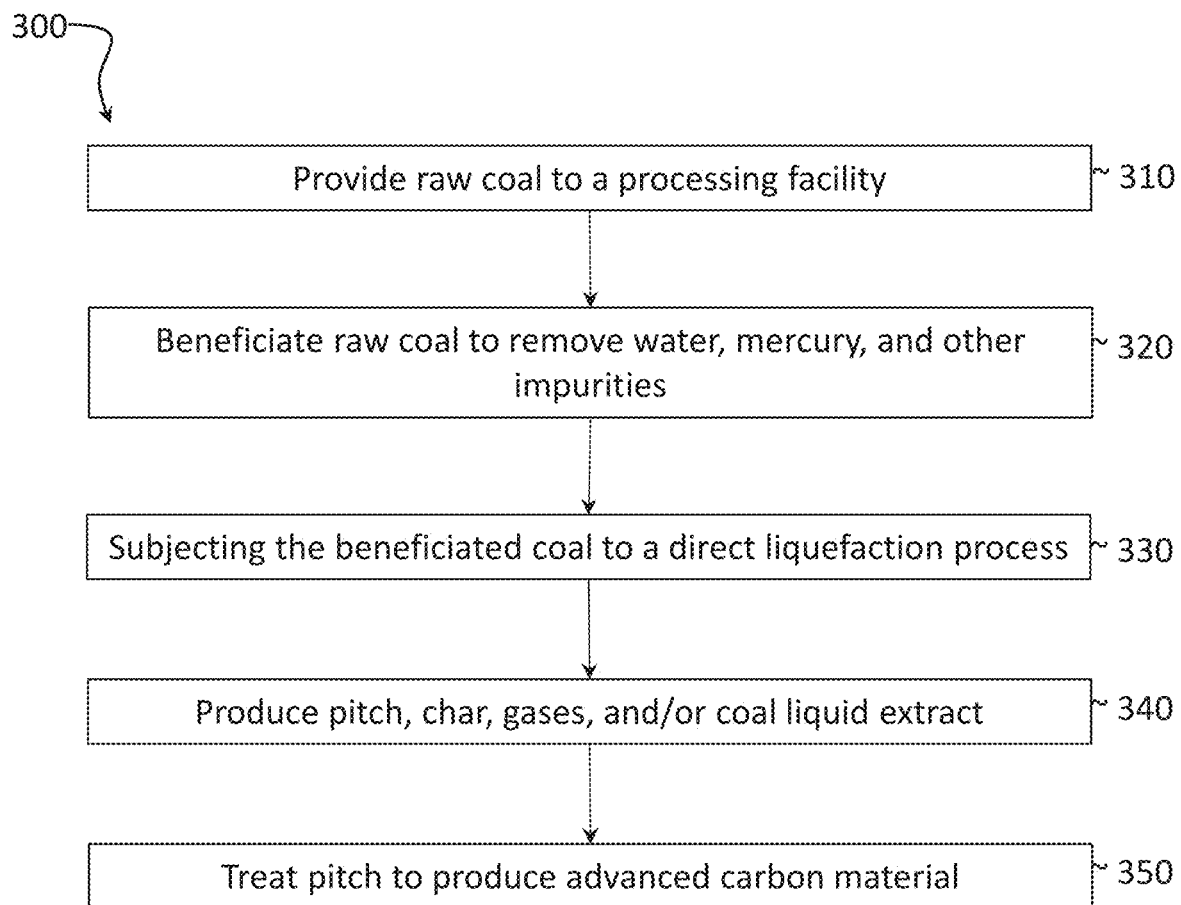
300

Provide raw coal to a processing facility

310

Beneficiate raw coal to remove water, mercury, and other impurities

320

Subjecting the beneficiated coal to a direct liquefaction process

330

Produce pitch, char, gases, and/or coal liquid extract

340

Treat pitch to produce advanced carbon material

350